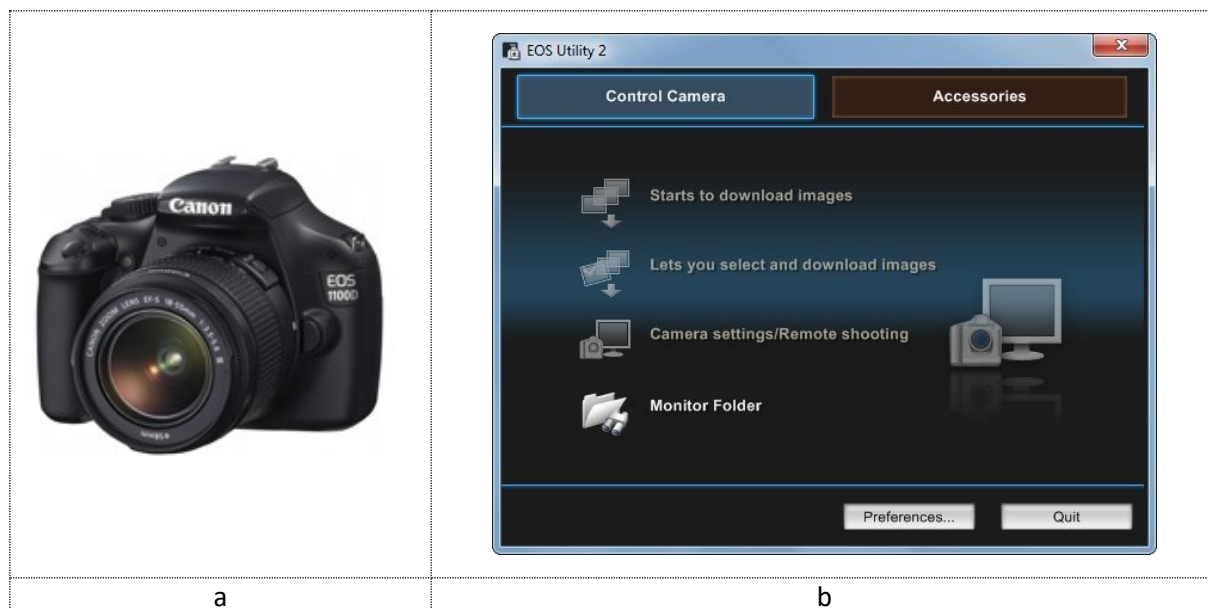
Canon

EOS 1100D

CANON ZOOM LENS EF-S 18-55mm

EOS Utility 2

Control Camera

Accessories

Starts to download images

Lets you select and download images

Camera settings/Remote shooting

Monitor Folder

Preferences...

Quit

a

b